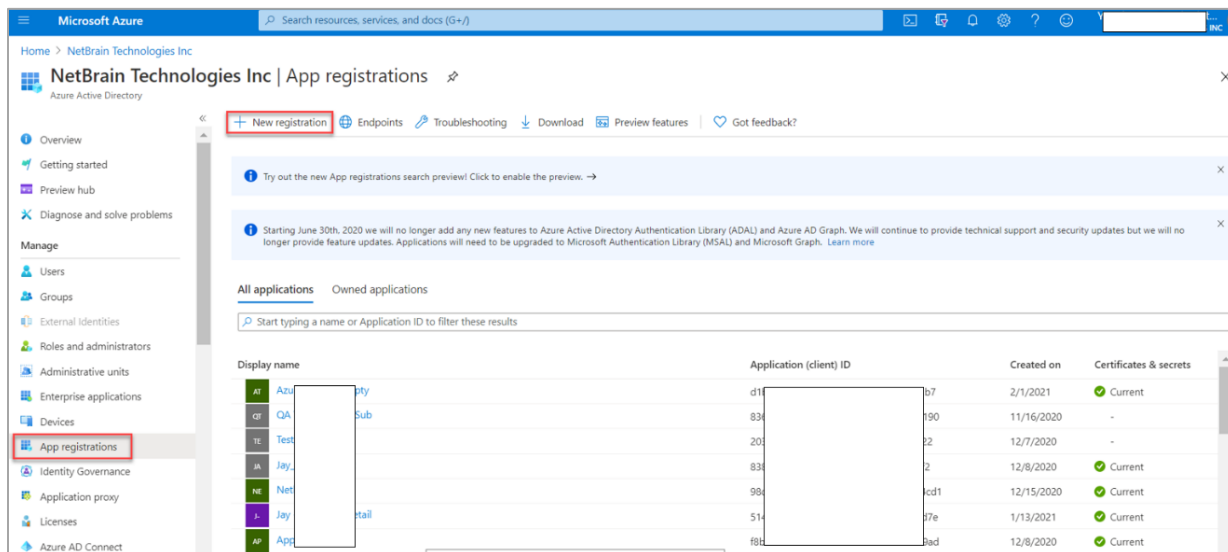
Microsoft Azure

Search resources, services, and docs (G+/)

Y

INC

Home > NetBrain Technologies Inc

NetBrain Technologies Inc | App registrations

Azure Active Directory

×

«

Overview

Getting started

Preview hub

Diagnose and solve problems

Manage

Users

Groups

External Identities

Roles and administrators

Administrative units

Enterprise applications

Devices

App registrations

Identity Governance

Application proxy

Licenses

Azure AD Connect

+ New registration | Endpoints | Troubleshooting | Download | Preview features | Got feedback?

Try out the new App registrations search preview! Click to enable the preview. →

×

Starting June 30th, 2020 we will no longer add any new features to Azure Active Directory Authentication Library (ADAL) and Azure AD Graph. We will continue to provide technical support and security updates but we will no longer provide feature updates. Applications will need to be upgraded to Microsoft Authentication Library (MSAL) and Microsoft Graph. Learn more

×

All applications | Owned applications

Start typing a name or Application ID to filter these results

| Display name | Application (client) ID | Created on | Certificates & secrets |
|---|---|---|---|
| AT Azu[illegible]pty | d1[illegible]b7 | 2/1/2021 | Current |
| QT QA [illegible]Sub | 83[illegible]190 | 11/16/2020 | - |
| TE Test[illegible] | 20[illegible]22 | 12/7/2020 | - |
| JA Jay_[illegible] | 83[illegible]2 | 12/8/2020 | Current |
| NE Net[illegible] | 98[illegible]cd1 | 12/15/2020 | Current |
| J- Jay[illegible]etail | 51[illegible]d7e | 1/13/2021 | Current |
| AP App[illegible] | f8b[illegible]9ad | 12/8/2020 | Current |